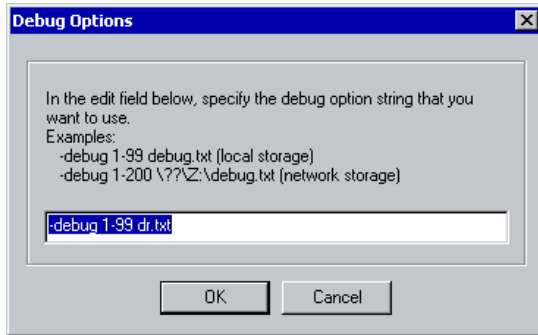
Debug Options

In the edit field below, specify the debug option string that you want to use.
Examples:
-debug 1-99 debug.txt (local storage)
-debug 1-200 \??\Z:\debug.txt (network storage)

-debug 1-99 dr.txt

OK
Cancel